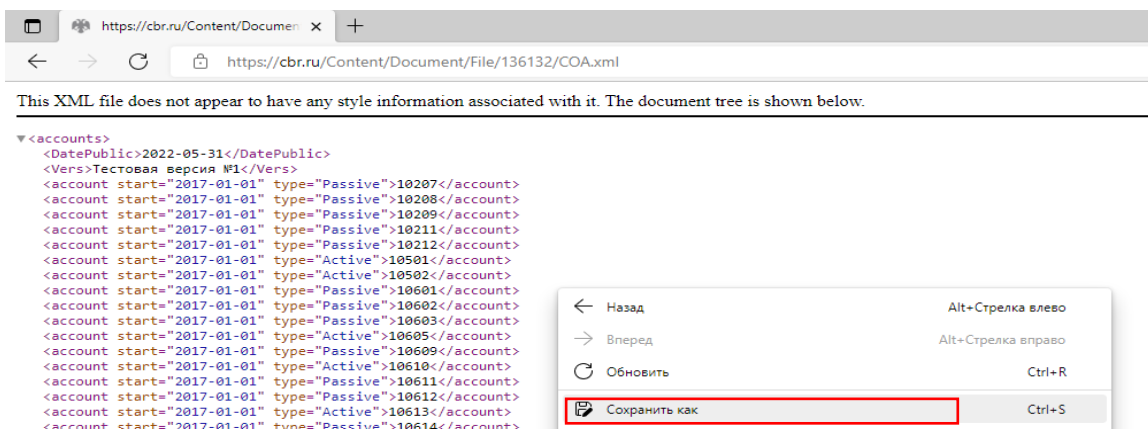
https://cbr.ru/Content/Documen ×

https://cbr.ru/Content/Document/File/136132/COA.xml

This XML file does not appear to have any style information associated with it. The document tree is shown below.

▼<accounts>
<DatePublic>2022-05-31</DatePublic>
<Vers>Тестовая версия №1</Vers>
<account start="2017-01-01" type="Passive">10207</account>
<account start="2017-01-01" type="Passive">10208</account>
<account start="2017-01-01" type="Passive">10209</account>
<account start="2017-01-01" type="Passive">10211</account>
<account start="2017-01-01" type="Passive">10212</account>
<account start="2017-01-01" type="Active">10501</account>
<account start="2017-01-01" type="Active">10502</account>
<account start="2017-01-01" type="Passive">10601</account>
<account start="2017-01-01" type="Passive">10602</account>
<account start="2017-01-01" type="Passive">10603</account>
<account start="2017-01-01" type="Active">10605</account>
<account start="2017-01-01" type="Passive">10609</account>
<account start="2017-01-01" type="Active">10610</account>
<account start="2017-01-01" type="Passive">10611</account>
<account start="2017-01-01" type="Passive">10612</account>
<account start="2017-01-01" type="Active">10613</account>
<account start="2017-01-01" type="Passive">10614</account>

Назад Alt+Стрелка влево
Вперед Alt+Стрелка вправо
Обновить Ctrl+R
Сохранить как Ctrl+S